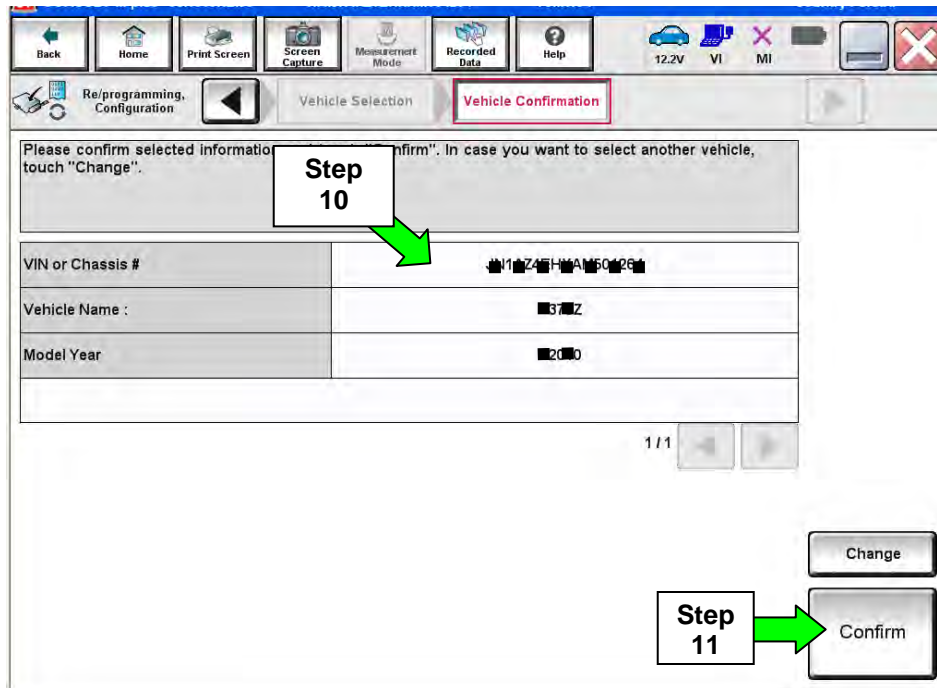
Back Home Print Screen Screen Capture Measurement Mode Recorded Data Help 12.2V VI MI

Re/programming, Configuration

Vehicle Selection

Vehicle Confirmation

Please confirm selected informatio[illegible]nfirm". In case you want to select another vehicle, touch "Change".

Step 10

| VIN or Chassis # | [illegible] |
|---|---|
| Vehicle Name : | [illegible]37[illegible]Z |
| Model Year | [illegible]20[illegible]0 |
| | |

1/1

Change

Step 11

Confirm